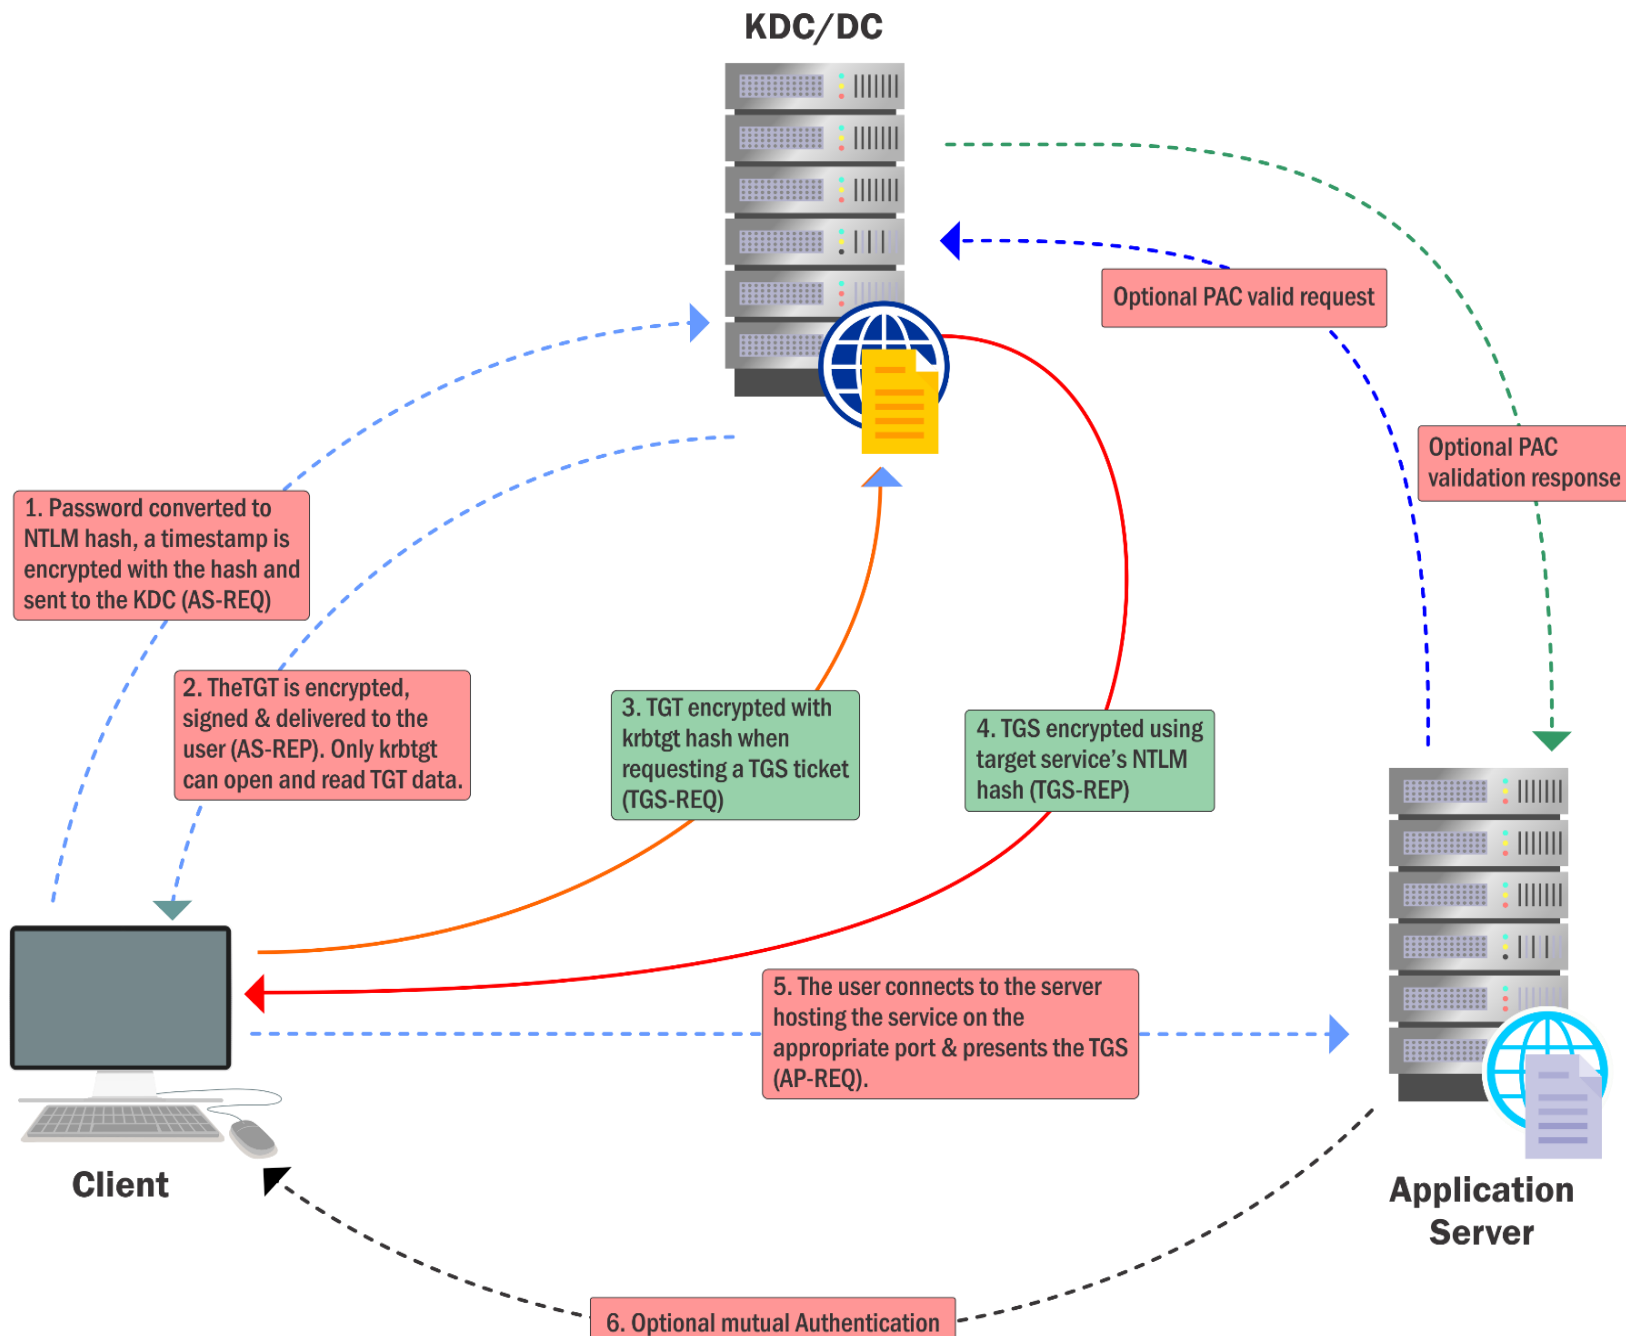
KDC/DC

Optional PAC valid request

Optional PAC validation response

1. Password converted to NTLM hash, a timestamp is encrypted with the hash and sent to the KDC (AS-REQ)

2. TheTGT is encrypted, signed & delivered to the user (AS-REP). Only krbtgt can open and read TGT data.

3. TGT encrypted with krbtgt hash when requesting a TGS ticket (TGS-REQ)

4. TGS encrypted using target service's NTLM hash (TGS-REP)

5. The user connects to the server hosting the service on the appropriate port & presents the TGS (AP-REQ).

Client

Application Server

6. Optional mutual Authentication